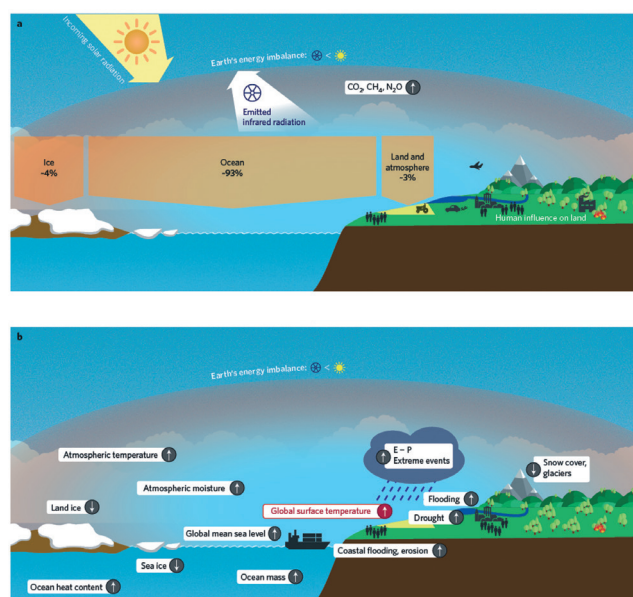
a

Incoming solar radiation

Earth's energy imbalance: < 

$CO_2$, $CH_4$, $N_2O$

Emitted infrared radiation

Ice ~4%

Ocean ~93%

Land and atmosphere ~3%

Human influence on land

b

Earth's energy imbalance: < 

Atmospheric temperature

E – P Extreme events

Snow cover, glaciers

Land ice

Atmospheric moisture

Flooding

Global surface temperature

Drought

Global mean sea level

Coastal flooding, erosion

Sea ice

Ocean mass

Ocean heat content